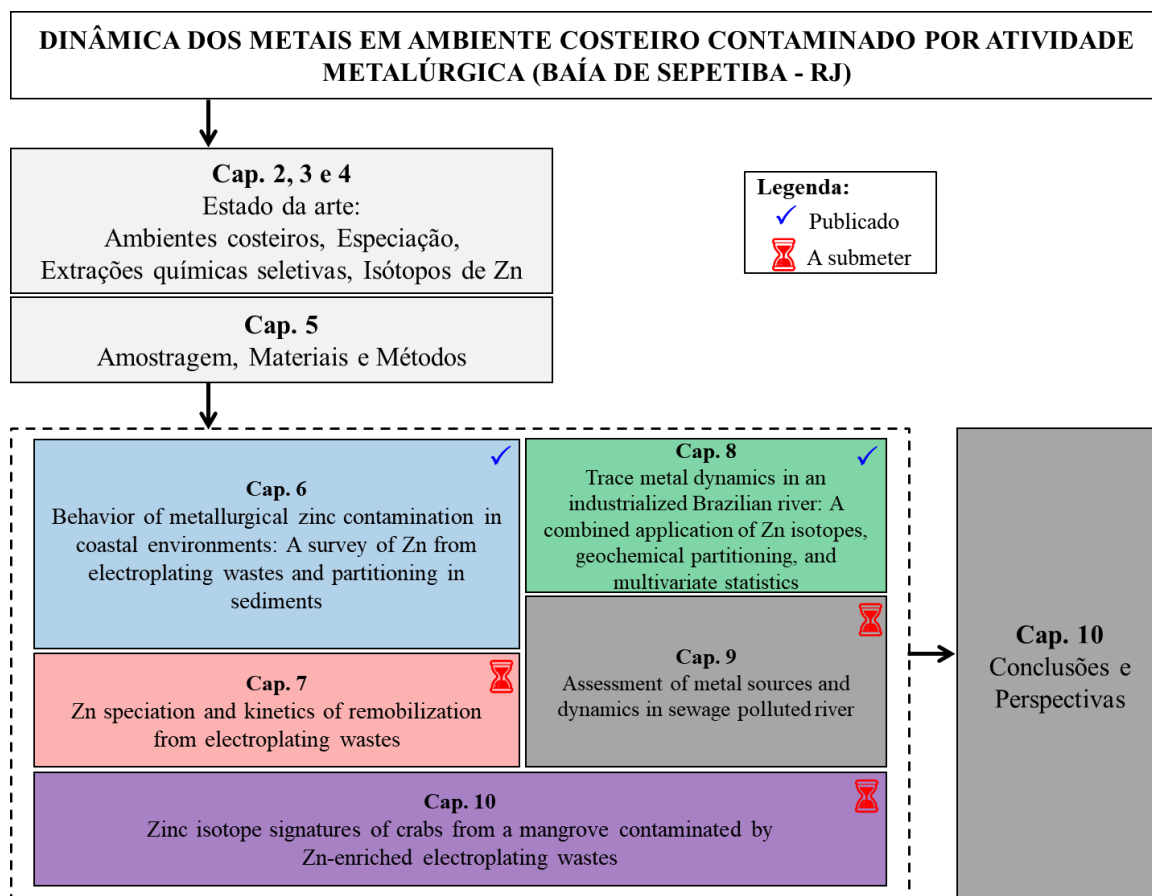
DINÂMICA DOS METAIS EM AMBIENTE COSTEIRO CONTAMINADO POR ATIVIDADE METALÚRGICA (BAÍA DE SEPETIBA - RJ)

Cap. 2, 3 e 4
Estado da arte:
Ambientes costeiros, Especiação, Extrações químicas seletivas, Isótopos de Zn

Legenda:
✓ Publicado
A submeter

Cap. 5
Amostragem, Materiais e Métodos

Cap. 6
Behavior of metallurgical zinc contamination in coastal environments: A survey of Zn from electroplating wastes and partitioning in sediments

Cap. 8
Trace metal dynamics in an industrialized Brazilian river: A combined application of Zn isotopes, geochemical partitioning, and multivariate statistics

Cap. 9
Assessment of metal sources and dynamics in sewage polluted river

Cap. 7
Zn speciation and kinetics of remobilization from electroplating wastes

Cap. 10
Zinc isotope signatures of crabs from a mangrove contaminated by Zn-enriched electroplating wastes

Cap. 10
Conclusões e Perspectivas